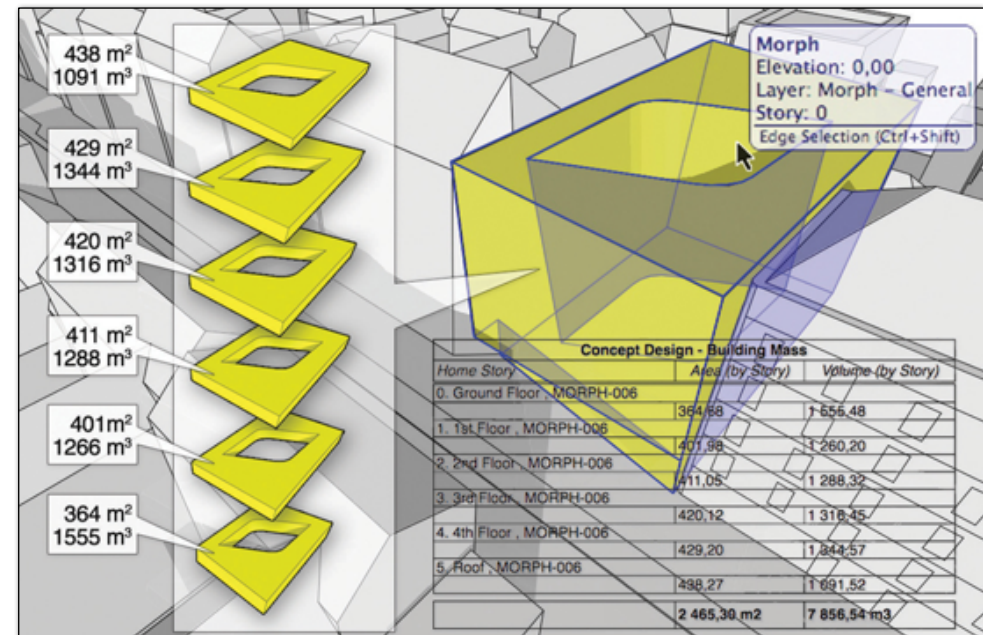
438 m$^2$
1091 m$^3$

429 m$^2$
1344 m$^3$

420 m$^2$
1316 m$^3$

411 m$^2$
1288 m$^3$

401m$^2$
1266 m$^3$

364 m$^2$
1555 m$^3$

Morph
Elevation: 0,00
Layer: Morph – General
Story: 0
Edge Selection (Ctrl+Shift)

Concept Design - Building Mass

| Home Story | Area (by Story) | Volume (by Story) |
|---|---|---|
| 0. Ground Floor , MORPH-006 | | |
| | 364,68 | 1 555,48 |
| 1. 1st Floor , MORPH-006 | | |
| | 401,98 | 1 260,20 |
| 2. 2nd Floor , MORPH-006 | | |
| | 411,05 | 1 288,32 |
| 3. 3rd Floor , MORPH-006 | | |
| | 420,12 | 1 316,45 |
| 4. 4th Floor , MORPH-006 | | |
| | 429,20 | 1 344,57 |
| 5. Roof , MORPH-006 | | |
| | 438,27 | 1 091,52 |
| | 2 465,30 m2 | 7 856,54 m3 |